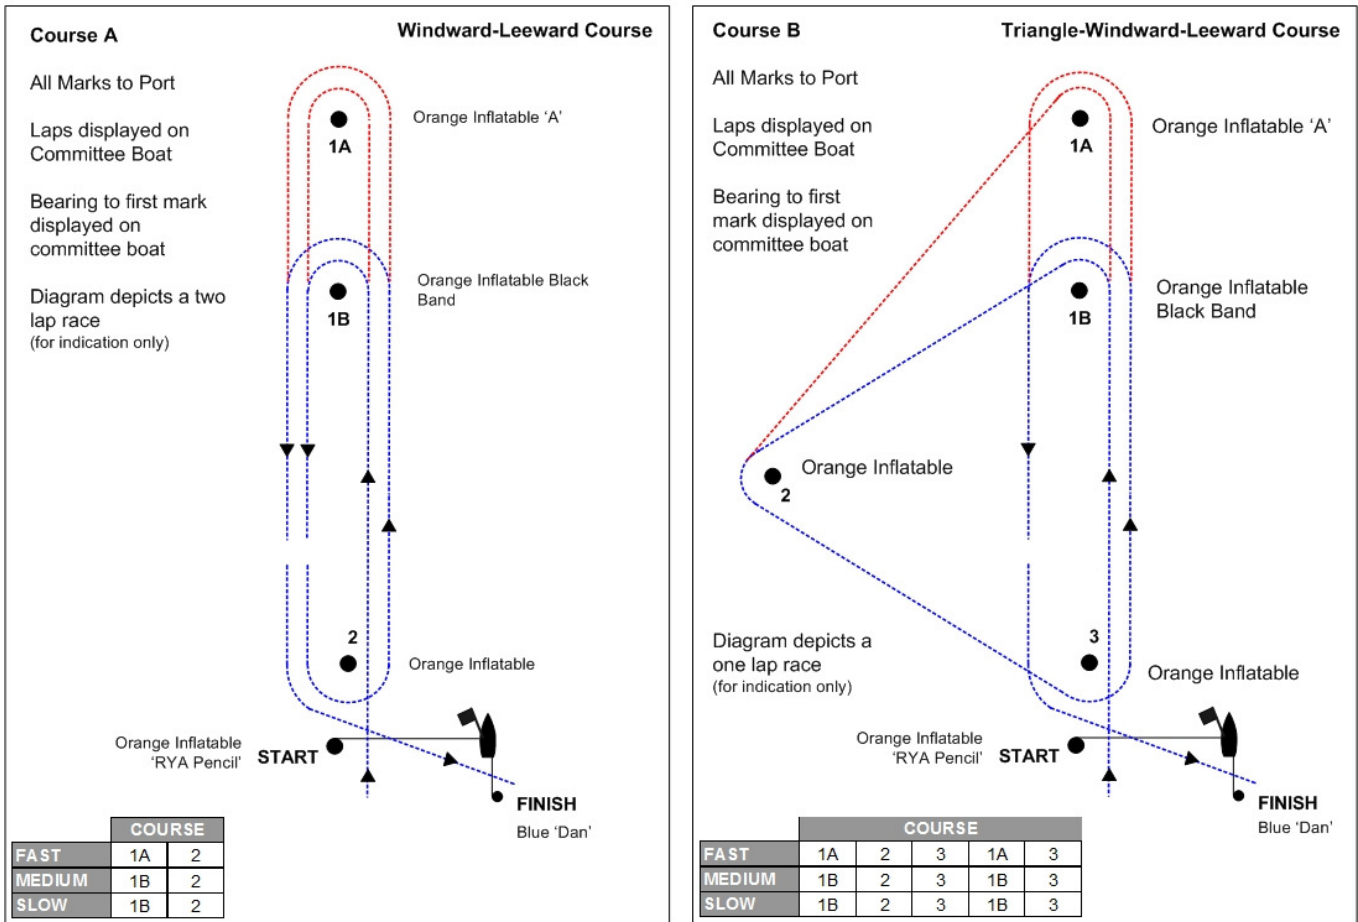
Course A

Windward-Leeward Course

All Marks to Port

Laps displayed on Committee Boat

Bearing to first mark displayed on committee boat

Diagram depicts a two lap race
(for indication only)

Orange Inflatable 'A'

1A

Orange Inflatable Black Band

1B

2

Orange Inflatable

Orange Inflatable 'RYA Pencil'

START

FINISH

Blue 'Dan'

| | COURSE | |
|---|---|---|
| FAST | 1A | 2 |
| MEDIUM | 1B | 2 |
| SLOW | 1B | 2 |

Course B

Triangle-Windward-Leeward Course

All Marks to Port

Laps displayed on Committee Boat

Bearing to first mark displayed on committee boat

Orange Inflatable 'A'

1A

Orange Inflatable Black Band

1B

Orange Inflatable

2

3

Diagram depicts a one lap race
(for indication only)

Orange Inflatable

Orange Inflatable 'RYA Pencil'

START

FINISH

Blue 'Dan'

| | COURSE | | | | |
|---|---|---|---|---|---|
| FAST | 1A | 2 | 3 | 1A | 3 |
| MEDIUM | 1B | 2 | 3 | 1B | 3 |
| SLOW | 1B | 2 | 3 | 1B | 3 |